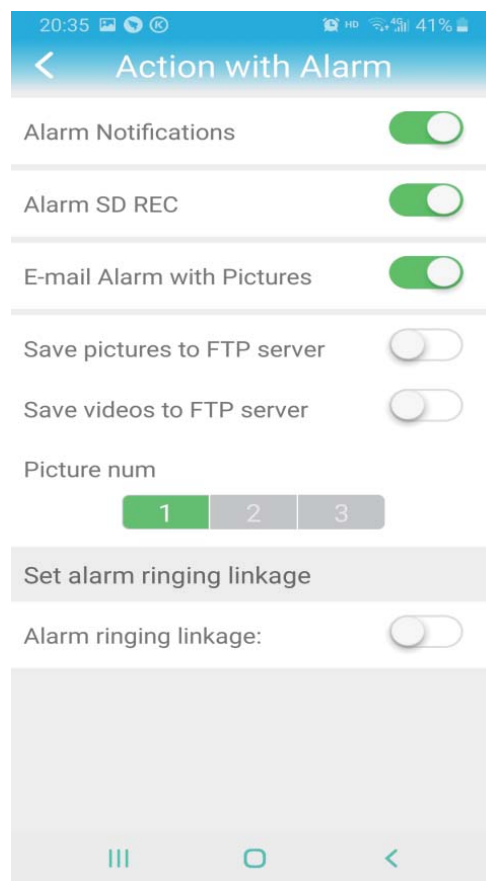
20:35 HD 4G 41%

<

Action with Alarm

Alarm Notifications

Alarm SD REC

E-mail Alarm with Pictures

Save pictures to FTP server

Save videos to FTP server

Picture num

1 2 3

Set alarm ringing linkage

Alarm ringing linkage: